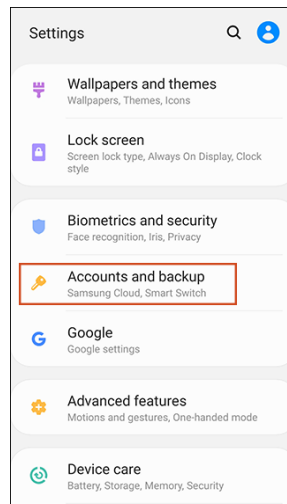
Settings

Wallpapers and themes
Wallpapers, Themes, Icons

Lock screen
Screen lock type, Always On Display, Clock style

Biometrics and security
Face recognition, Iris, Privacy

Accounts and backup
Samsung Cloud, Smart Switch

G
Google
Google settings

Advanced features
Motions and gestures, One-handed mode

Device care
Battery, Storage, Memory, Security